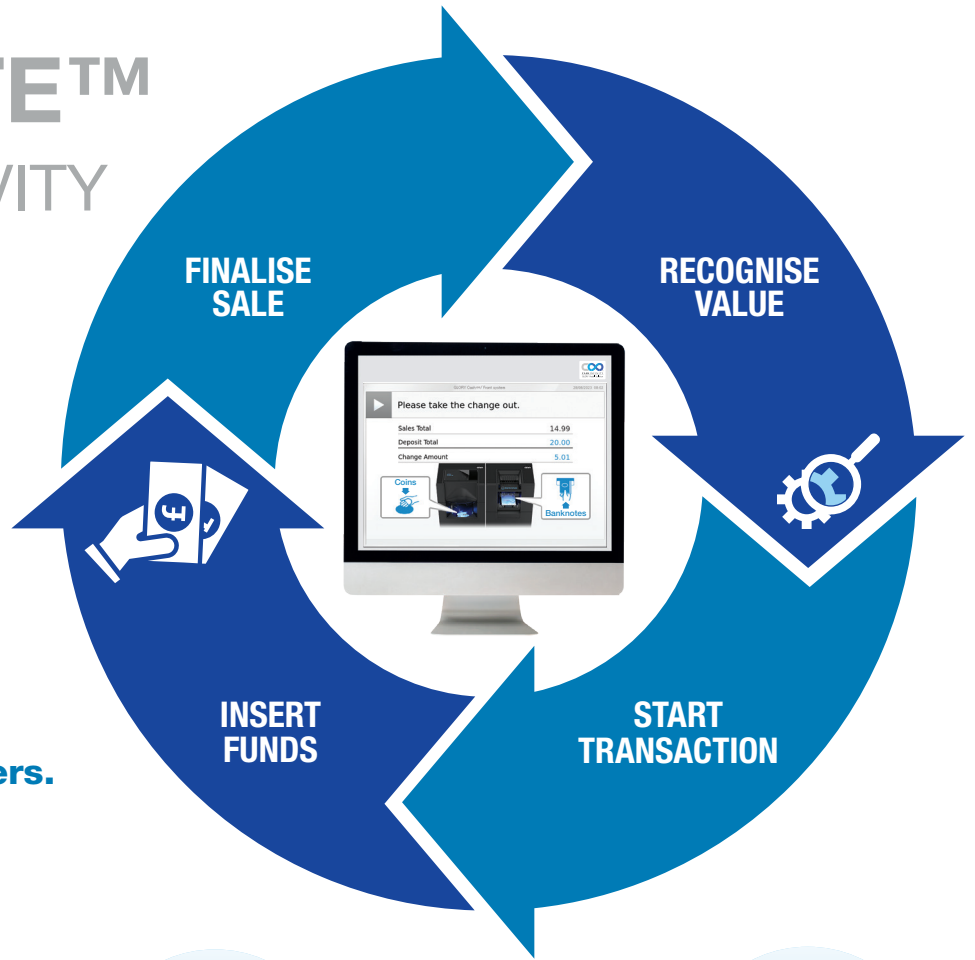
E™
VITY

FINALISE SALE

RECOGNISE VALUE

Please take the change out.

| Sales Total | 14.99 |
|---|---|
| Deposit Total | 20.00 |
| Change Amount | 5.01 |

Coins

Banknotes

INSERT FUNDS

START TRANSACTION

ers.